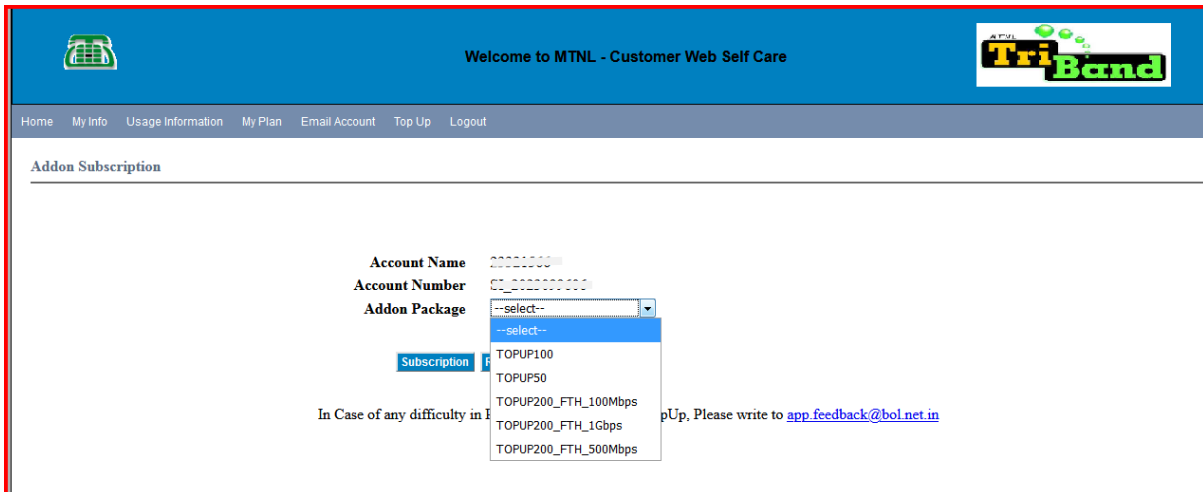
Welcome to MTNL - Customer Web Self Care

Tri Band

Home My Info Usage Information My Plan Email Account Top Up Logout

Addon Subscription

Account Name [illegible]
Account Number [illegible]
Addon Package --select--

--select--
TOPUP100
TOPUP50
TOPUP200_FTH_100Mbps
TOPUP200_FTH_1Gbps
TOPUP200_FTH_500Mbps

Subscription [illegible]

In Case of any difficulty in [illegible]pUp, Please write to app.feedback@bol.net.in